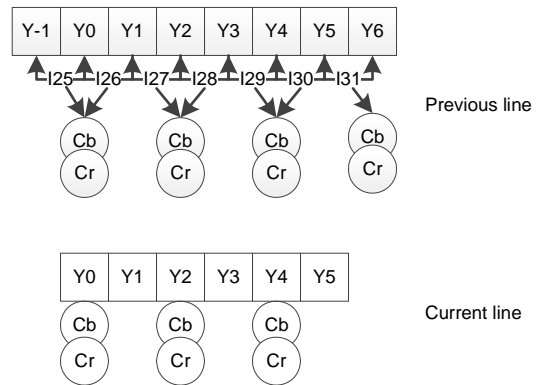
| Y-1 | Y0 | Y1 | Y2 | Y3 | Y4 | Y5 | Y6 |
|---|---|---|---|---|---|---|---|

I25 I26 I27 I28 I29 I30 I31

Cb Cr Cb Cr Cb Cr Cb Cr

Previous line

| Y0 | Y1 | Y2 | Y3 | Y4 | Y5 |
|---|---|---|---|---|---|

Cb Cr Cb Cr Cb Cr

Current line